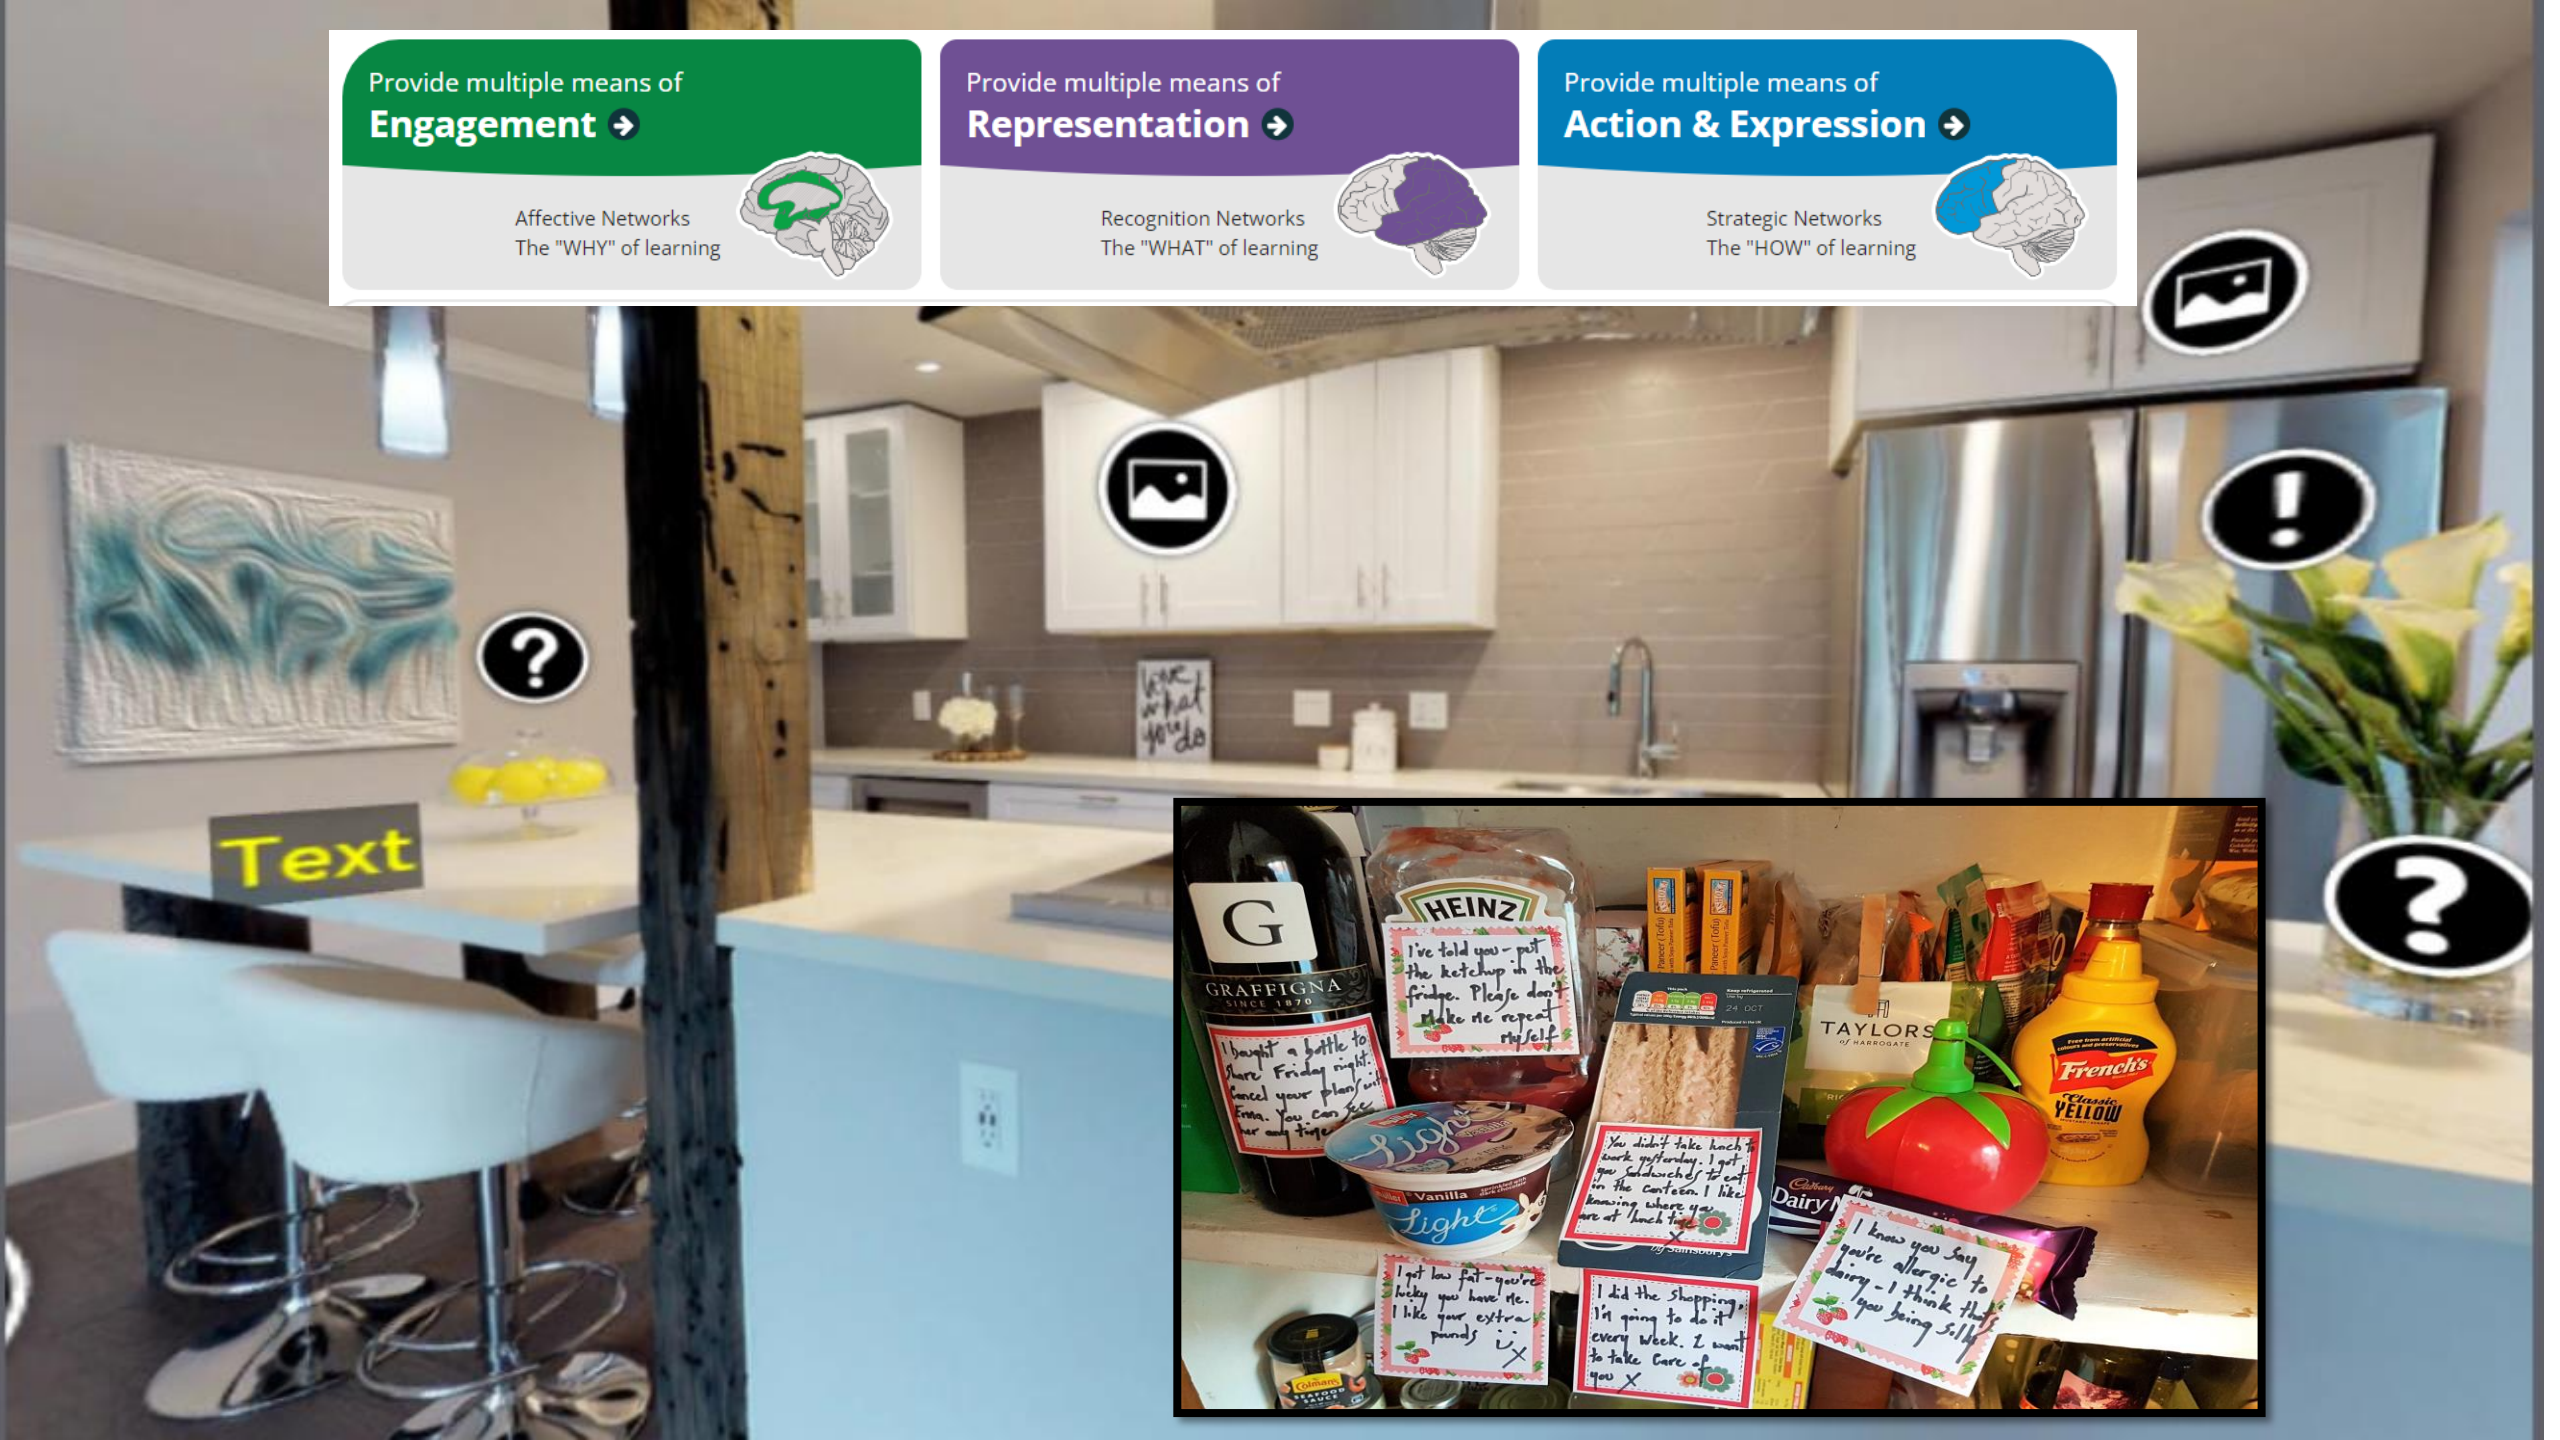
Provide multiple means of
Engagement

Affective Networks
The "WHY" of learning

Provide multiple means of
Representation

Recognition Networks
The "WHAT" of learning

Provide multiple means of
Action & Expression

Strategic Networks
The "HOW" of learning

love what you do

Text

G
GRAFFIGNA
SINCE 1870

HEINZ

I've told you - put the ketchup in the fridge. Please don't make me repeat myself

I bought a bottle to share Friday night. Cancel your plans with Emma. You can see her any time

TAYLORS of HARROGATE

French's Classic YELLOW

Light Vanilla

Dairy

You didn't take lunch to work yesterday. I got you sandwiches to eat in the canteen. I like knowing where you are at lunch time x

I know you say you're allergic to dairy - I think that's you being silly

I got low fat - you're lucky you have me. I like your extra pounds x

I did the shopping, I'm going to do it every week. I want to take care of you x